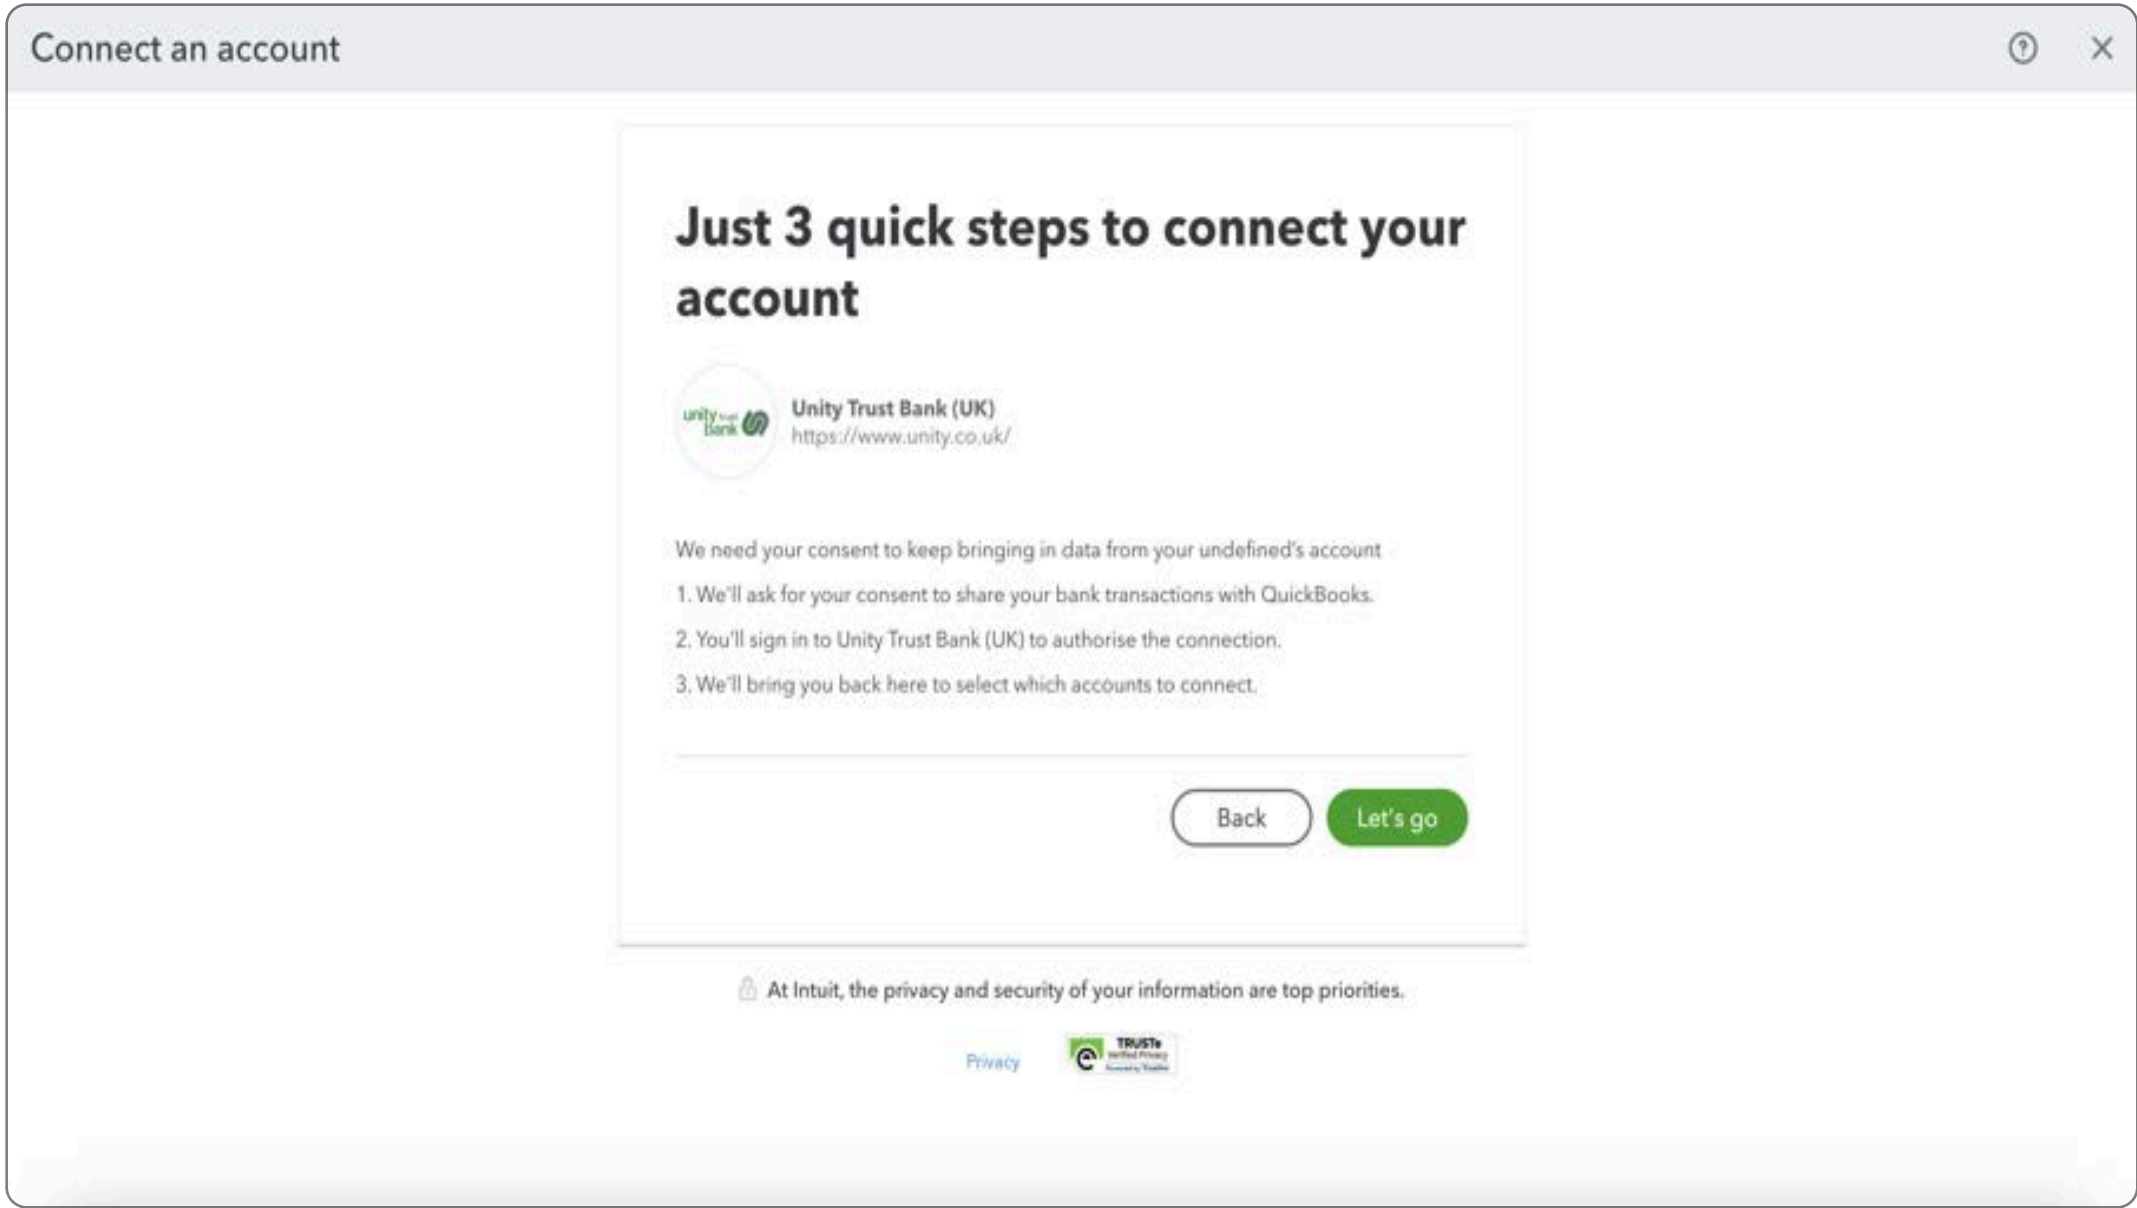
Connect an account

Just 3 quick steps to connect your account

unity trust bank

Unity Trust Bank (UK)
https://www.unity.co.uk/

We need your consent to keep bringing in data from your undefined's account

1. We'll ask for your consent to share your bank transactions with QuickBooks.

2. You'll sign in to Unity Trust Bank (UK) to authorise the connection.

3. We'll bring you back here to select which accounts to connect.

Back

Let's go

At Intuit, the privacy and security of your information are top priorities.

Privacy

TRUSTe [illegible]